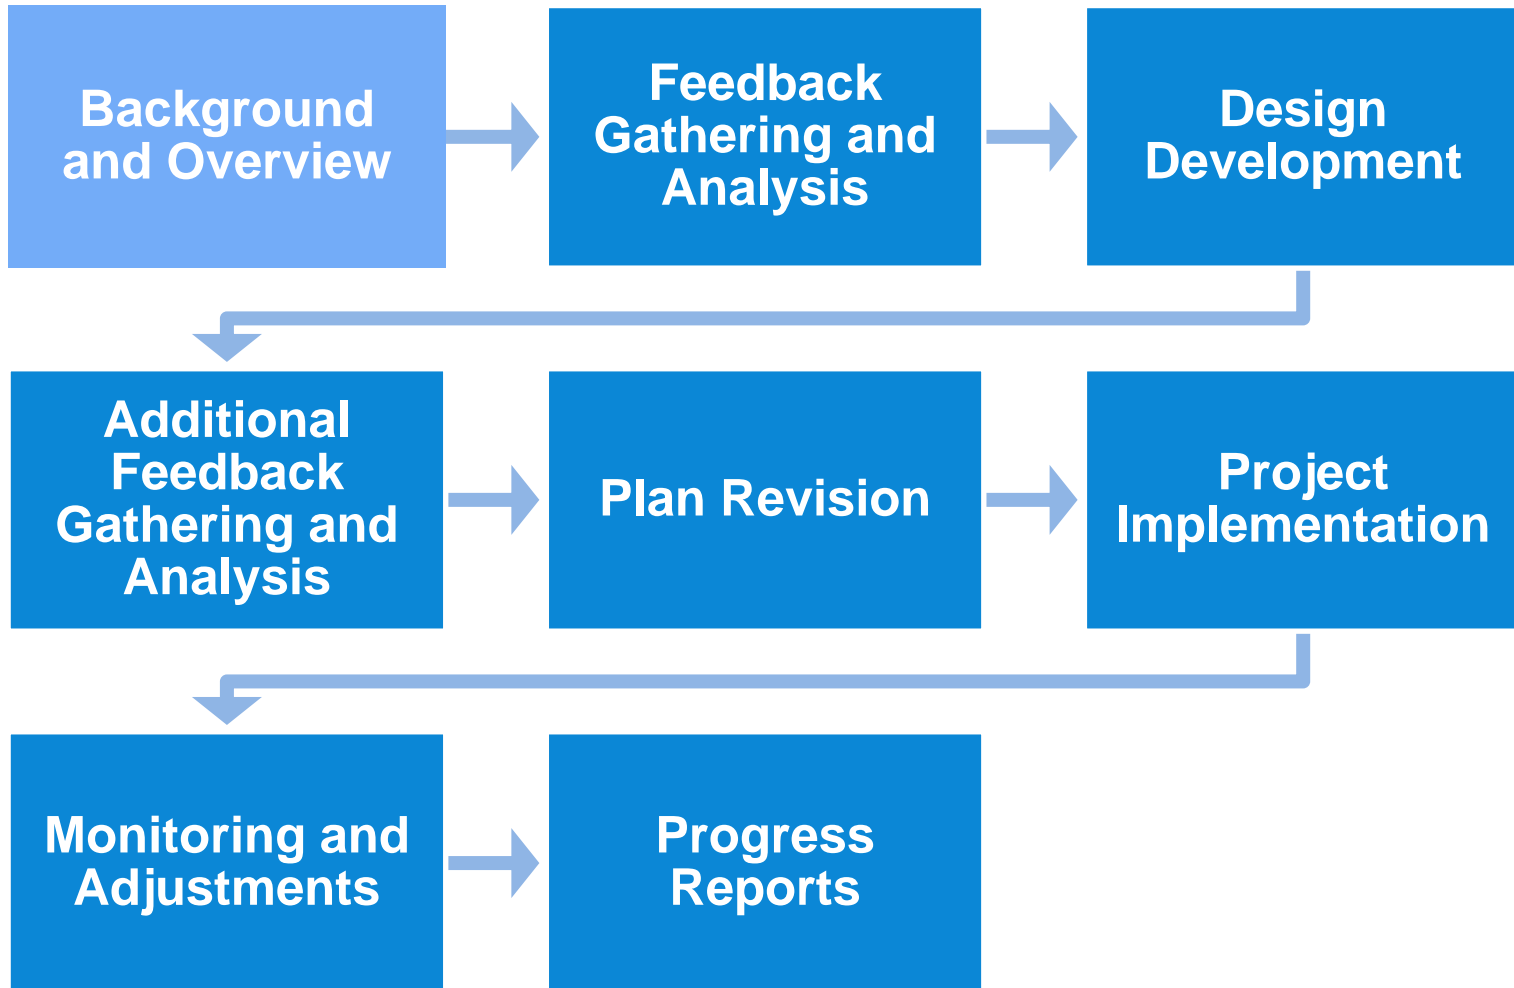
Background and Overview

Feedback Gathering and Analysis

Design Development

Additional Feedback Gathering and Analysis

Plan Revision

Project Implementation

Monitoring and Adjustments

Progress Reports